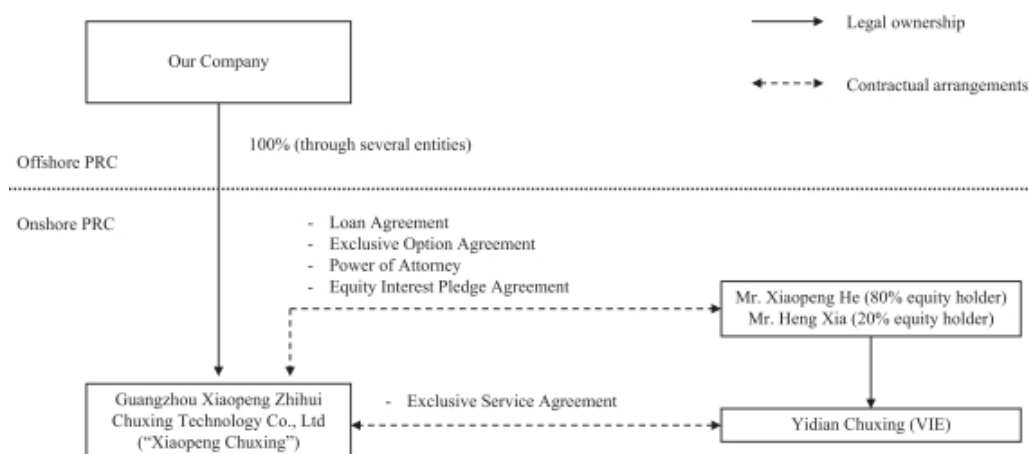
Our Company

Legal ownership

Contractual arrangements

100% (through several entities)

Offshore PRC

Onshore PRC

- Loan Agreement
- Exclusive Option Agreement
- Power of Attorney
- Equity Interest Pledge Agreement

Mr. Xiaopeng He (80% equity holder)
Mr. Heng Xia (20% equity holder)

Guangzhou Xiaopeng Zhihui Chuxing Technology Co., Ltd ("Xiaopeng Chuxing")

- Exclusive Service Agreement

Yidian Chuxing (VIE)